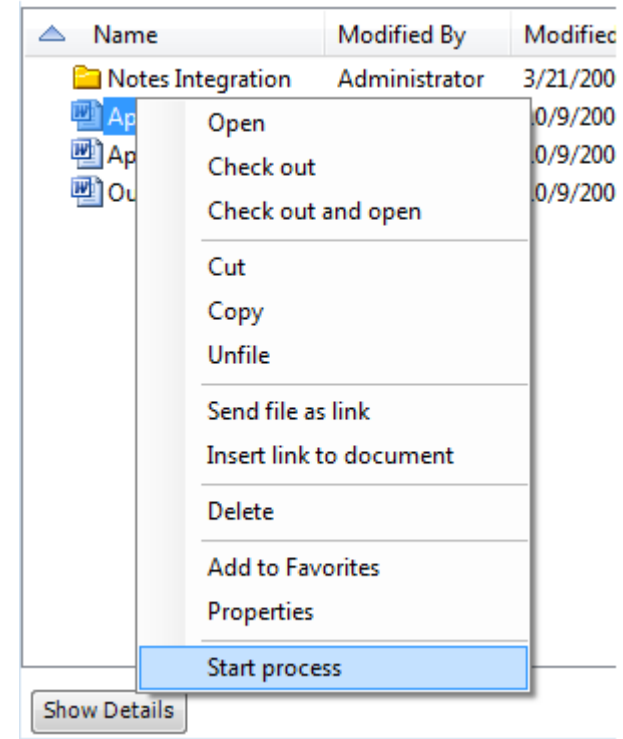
| Name | Modified By | Modifiec |
|---|---|---|
| Notes Integration | Administrator | 3/21/200 |
| Ap | | 0/9/200 |
| Ap | | 0/9/200 |
| Ou | | 0/9/200 |

Open
Check out
Check out and open
Cut
Copy
Unfile
Send file as link
Insert link to document
Delete
Add to Favorites
Properties
Start process

Show Details